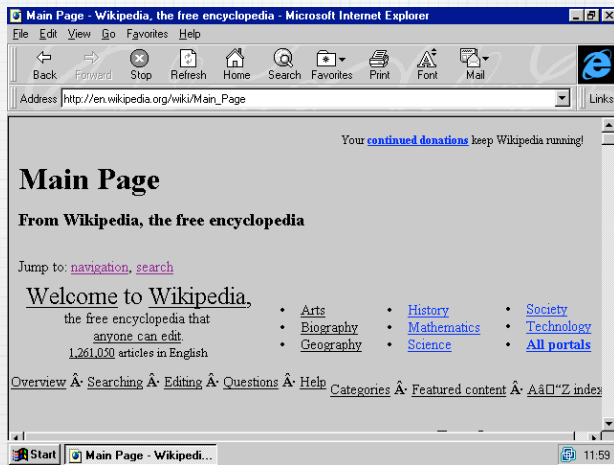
Main Page - Wikipedia, the free encyclopedia - Microsoft Internet Explorer

File Edit View Go Favorites Help

Back Forward Stop Refresh Home Search Favorites Print Font Mail

Address http://en.wikipedia.org/wiki/Main_Page

Links

Your continued donations keep Wikipedia running!

Main Page

From Wikipedia, the free encyclopedia

Jump to: navigation, search

Welcome to Wikipedia,
the free encyclopedia that anyone can edit.
1,261,050 articles in English

- Arts
- Biography
- Geography
- History
- Mathematics
- Science
- Society
- Technology
- All portals

Overview Â· Searching Â· Editing Â· Questions Â· Help Categories Â· Featured content Â· Aâ"Z index

Start Main Page - Wikipedi... 11:59